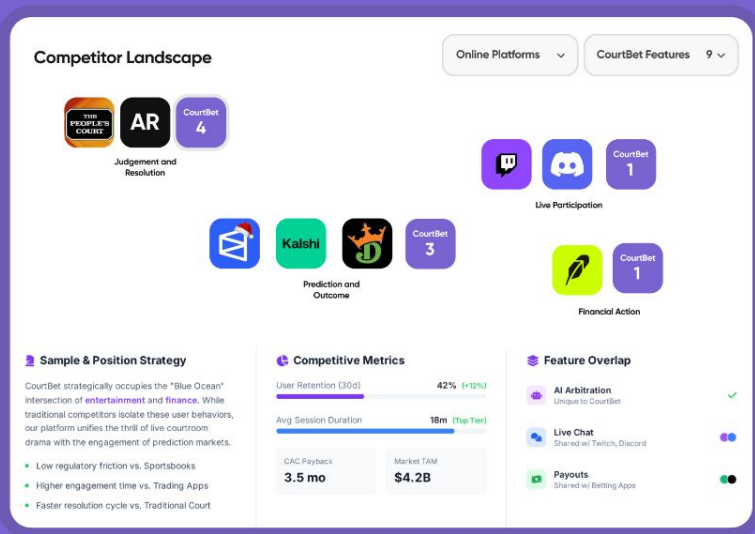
Competitor Landscape

Online Platforms

CourtBet Features 9

THE PEOPLE'S COURT

AR

CourtBet 4

Judgement and Resolution

CourtBet 1

Live Participation

Kalshi

CourtBet 3

Prediction and Outcome

CourtBet 1

Financial Action

Sample & Position Strategy

CourtBet strategically occupies the "Blue Ocean" intersection of entertainment and finance. While traditional competitors isolate these user behaviors, our platform unifies the thrill of live courtroom drama with the engagement of prediction markets.

- Low regulatory friction vs. Sportsbooks
- Higher engagement time vs. Trading Apps
- Faster resolution cycle vs. Traditional Court

Competitive Metrics

User Retention (30d) 42% (+12%)

Avg Session Duration 18m (Top Tier)

CAC Payback
3.5 mo

Market TAM
$4.2B

Feature Overlap

AI Arbitration
Unique to CourtBet

Live Chat
Shared w/ Twitch, Discord

Payouts
Shared w/ Betting Apps